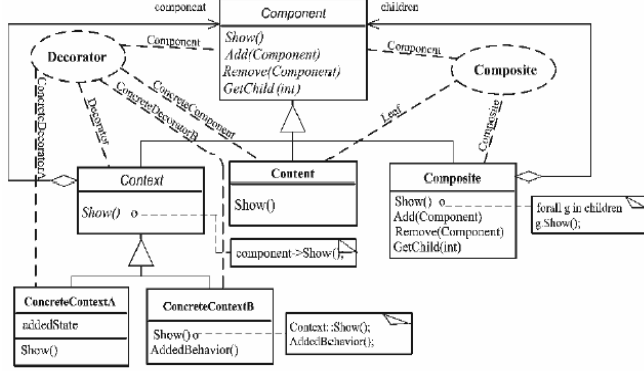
componeat

Component

children

Show()
Add(Component)
Remove(Component)
GetChild(int)

Decorator

Component

Component

Composite

ConcreteDecorator

Decorator

ConcreteComponent

ConcreteDecoratorB

Leaf

Composite

Context

Show()

Content

Show()

Composite

Show()
Add(Component)
Remove(Component)
GetChild(int)

forall g in children
g.Show();

component->Show();

ConcreteContextA

addedState

Show()

ConcreteContextB

Show()
AddedBehavior()

Context::Show();
AddedBehavior();